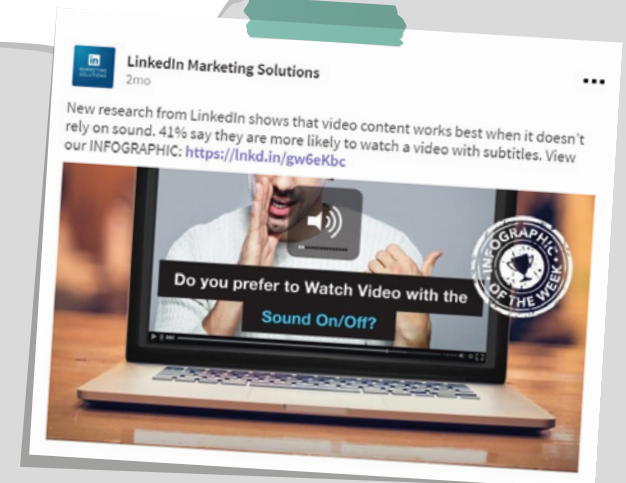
in MARKETING SOLUTIONS

LinkedIn Marketing Solutions
2mo

...

New research from LinkedIn shows that video content works best when it doesn't rely on sound. 41% say they are more likely to watch a video with subtitles. View our INFOGRAPHIC: https://lnkd.in/gw6eKbc

Do you prefer to Watch Video with the Sound On/Off?

INFOGRAPHIC OF THE WEEK